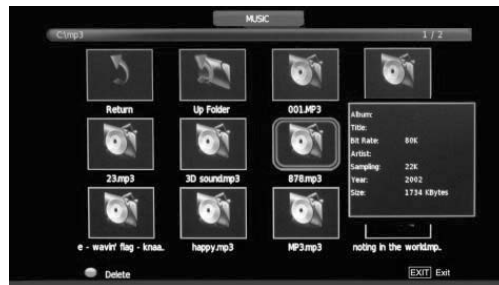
MUSIC

C:\mp3

1 / 2

Return

Up Folder

001.MP3

Album:
Title:
Bit Rate: 80K
Artist:
Sampling: 22K
Year: 2002
Size: 1734 KBytes

23.mp3

3D sound.mp3

878.mp3

e - wavin' flag - knaa.

happy.mp3

MP3.mp3

noting in the world.mp.

Delete

EXIT Exit